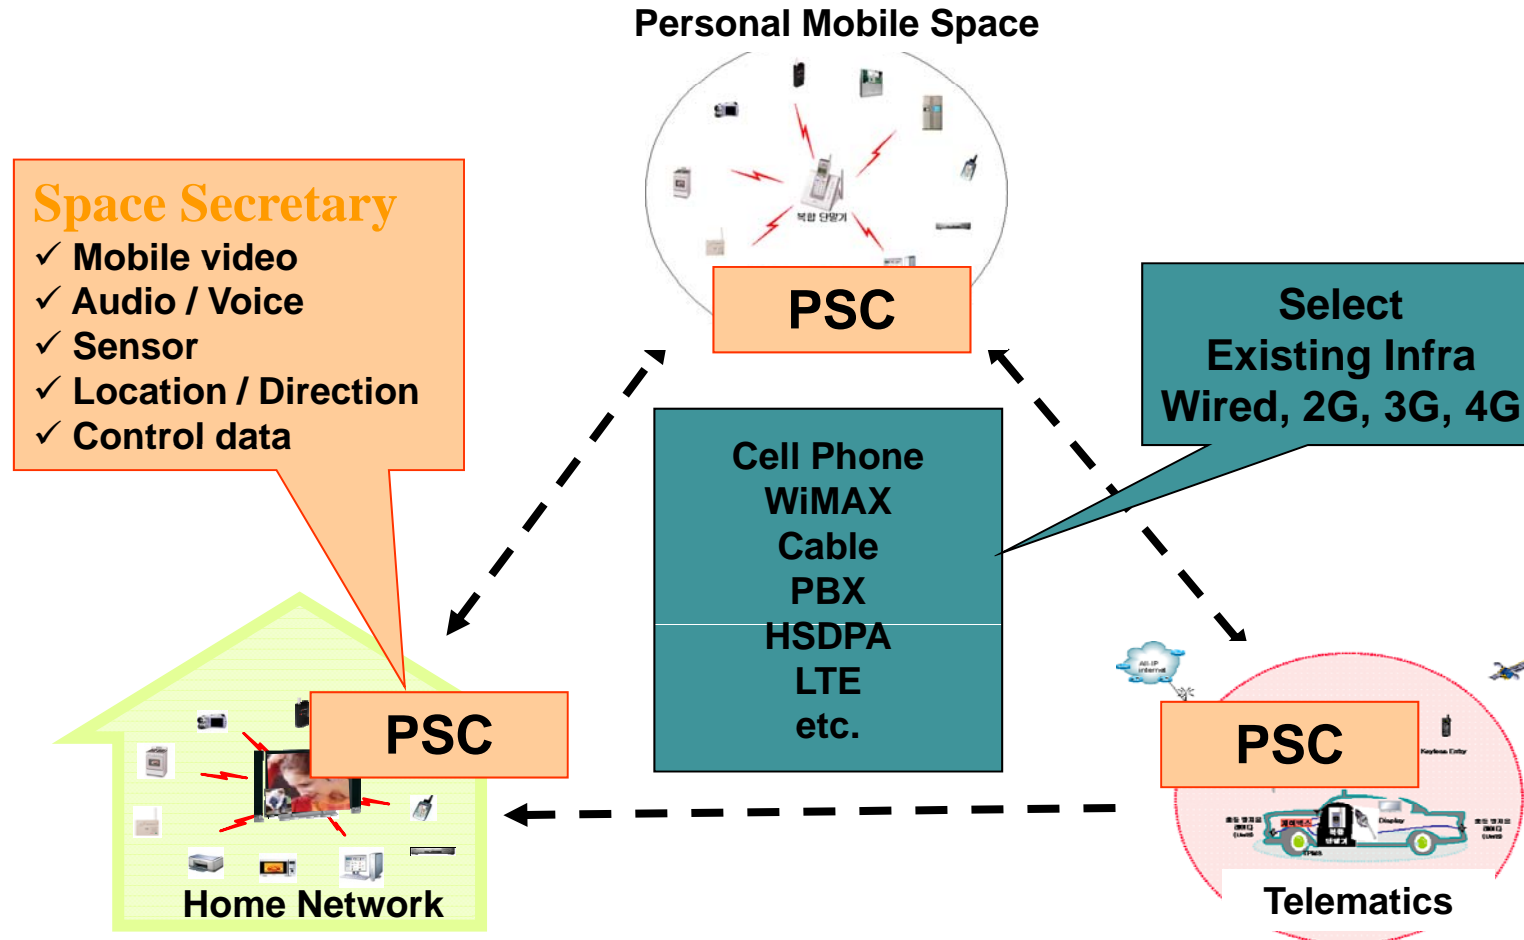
Personal Mobile Space

복합 단말기

PSC

Space Secretary
✓ Mobile video
✓ Audio / Voice
✓ Sensor
✓ Location / Direction
✓ Control data

Select Existing Infra Wired, 2G, 3G, 4G

Cell Phone
WiMAX
Cable
PBX
HSDPA
LTE
etc.

PSC

Home Network

All IP Internet

PSC

Keyless Entry

Display

Telematics